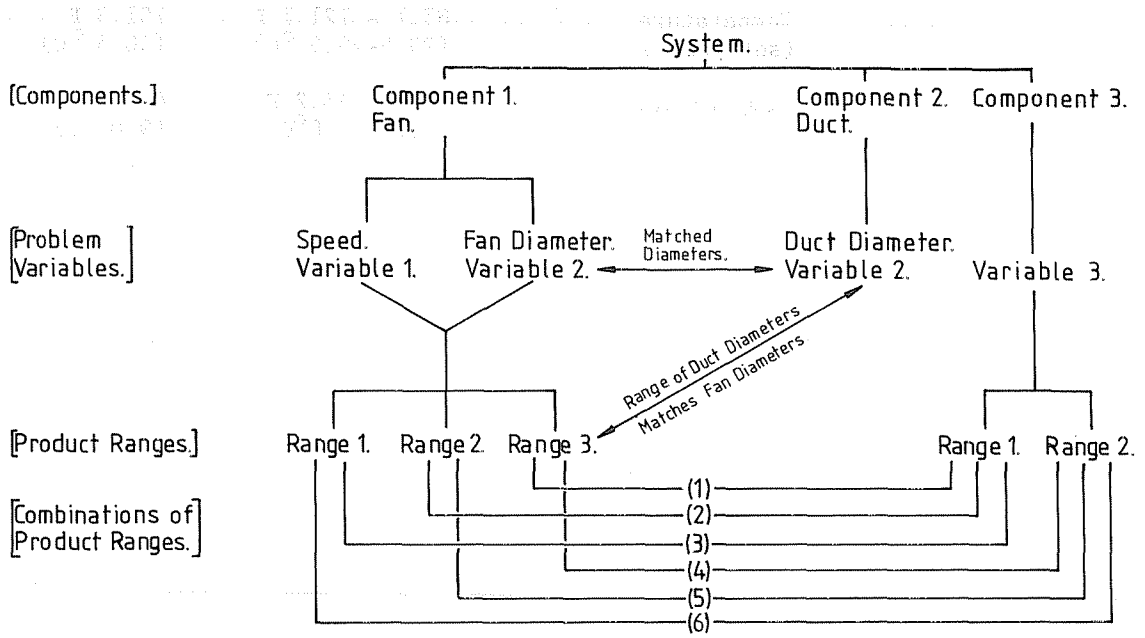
System.

[Components.]

Component 1. Fan.

Component 2. Duct.

Component 3.

[Problem Variables.]

Speed. Variable 1.

Fan Diameter. Variable 2.

Matched Diameters.

Duct Diameter. Variable 2.

Variable 3.

Range of Duct Diameters Matches Fan Diameters

[Product Ranges.]

Range 1.

Range 2.

Range 3.

Range 1.

Range 2.

[Combinations of Product Ranges.]

(1)

(2)

(3)

(4)

(5)

(6)